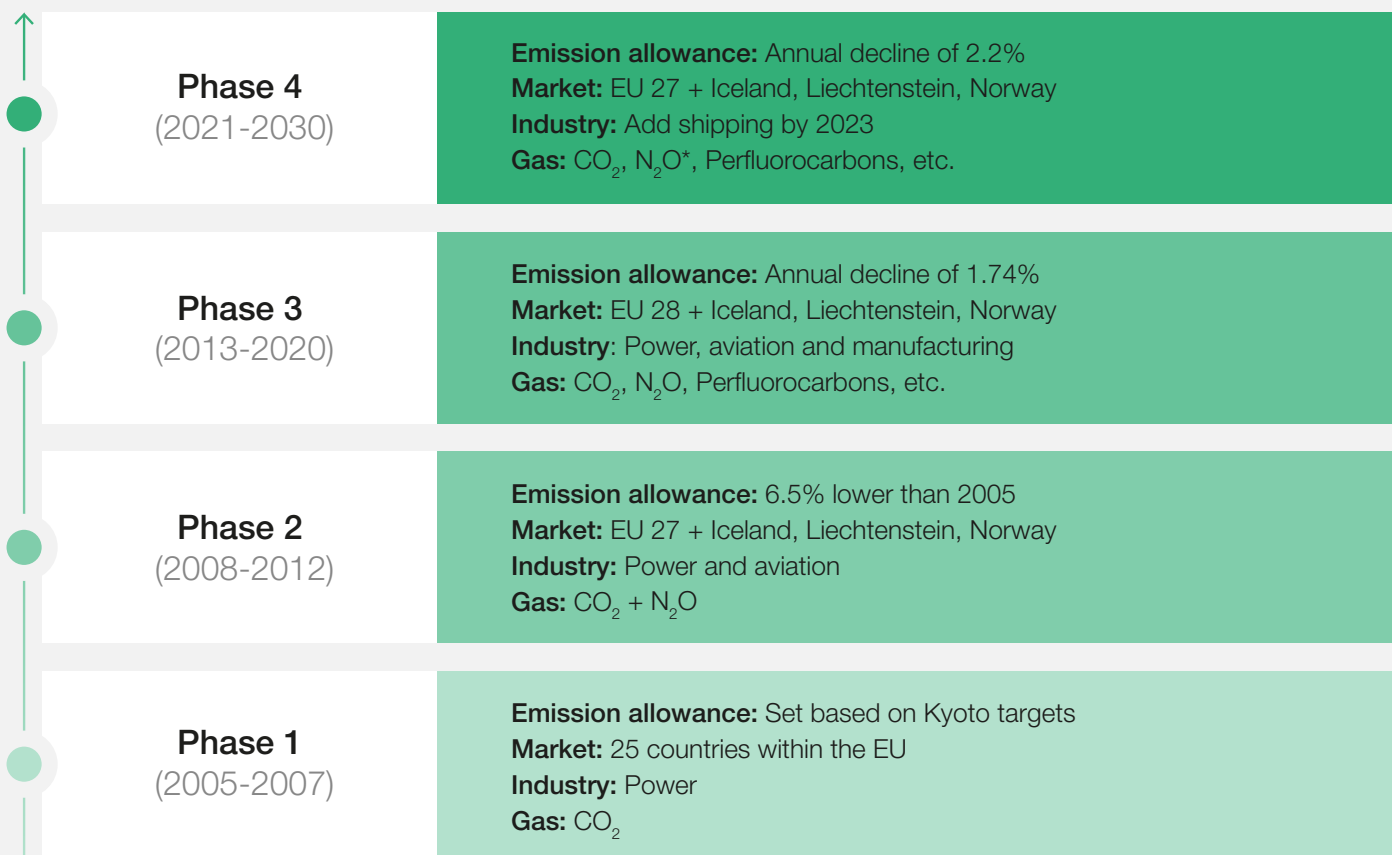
Phase 4
(2021-2030)

**Emission allowance:** Annual decline of 2.2%
**Market:** EU 27 + Iceland, Liechtenstein, Norway
**Industry:** Add shipping by 2023
**Gas:** $CO_2$, $N_2O$*, Perfluorocarbons, etc.

Phase 3
(2013-2020)

**Emission allowance:** Annual decline of 1.74%
**Market:** EU 28 + Iceland, Liechtenstein, Norway
**Industry**: Power, aviation and manufacturing
**Gas:** $CO_2$, $N_2O$, Perfluorocarbons, etc.

Phase 2
(2008-2012)

**Emission allowance:** 6.5% lower than 2005
**Market:** EU 27 + Iceland, Liechtenstein, Norway
**Industry:** Power and aviation
**Gas:** $CO_2$ + $N_2O$

Phase 1
(2005-2007)

**Emission allowance:** Set based on Kyoto targets
**Market:** 25 countries within the EU
**Industry:** Power
**Gas:** $CO_2$